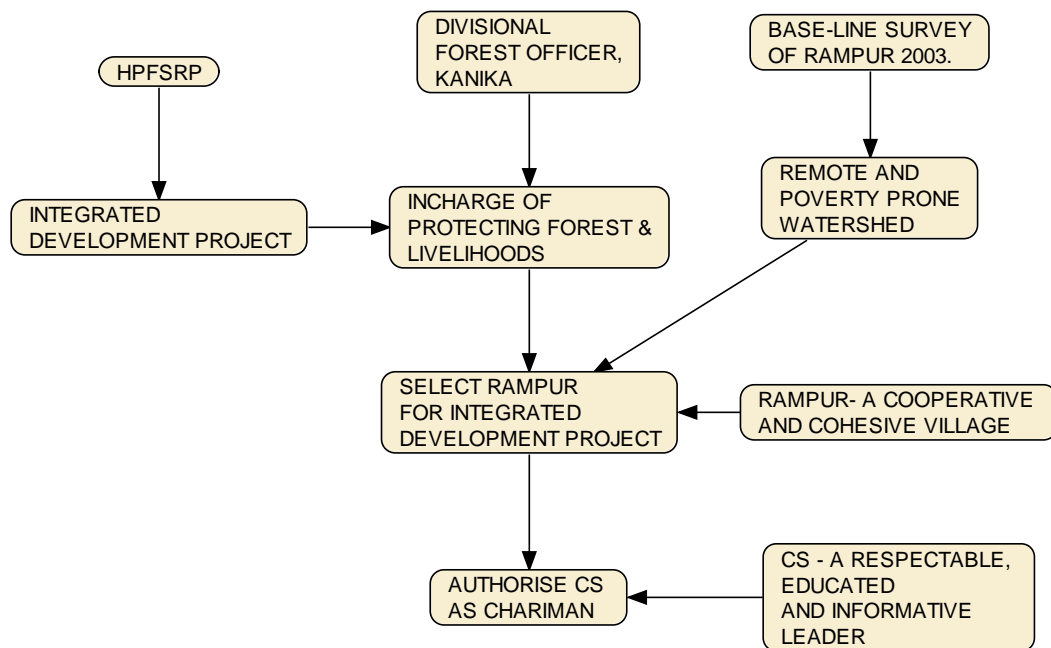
DIVISIONAL FOREST OFFICER, KANIKA

BASE-LINE SURVEY OF RAMPUR 2003.

HPFSRP

INTEGRATED DEVELOPMENT PROJECT

INCHARGE OF PROTECTING FOREST & LIVELIHOODS

REMOTE AND POVERTY PRONE WATERSHED

SELECT RAMPUR FOR INTEGRATED DEVELOPMENT PROJECT

RAMPUR- A COOPERATIVE AND COHESIVE VILLAGE

AUTHORISE CS AS CHARIMAN

CS - A RESPECTABLE, EDUCATED AND INFORMATIVE LEADER